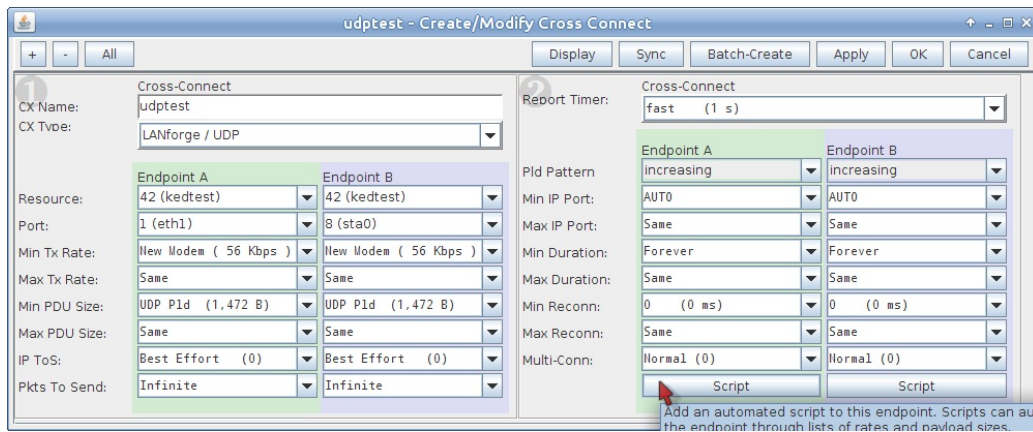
udptest - Create/Modify Cross Connect

+ - All

Display Sync Batch-Create Apply OK Cancel

1

Cross-Connect

CX Name: udptest

CX Type: LANforge / UDP

| | Endpoint A | Endpoint B |
|---|---|---|
| Resource: | 42 (kedtest) | 42 (kedtest) |
| Port: | 1 (eth1) | 8 (sta0) |
| Min Tx Rate: | New Modem ( 56 Kbps ) | New Modem ( 56 Kbps ) |
| Max Tx Rate: | Same | Same |
| Min PDU Size: | UDP Pld (1,472 B) | UDP Pld (1,472 B) |
| Max PDU Size: | Same | Same |
| IP ToS: | Best Effort (0) | Best Effort (0) |
| Pkts To Send: | Infinite | Infinite |

2

Cross-Connect

Report Timer: fast (1 s)

| | Endpoint A | Endpoint B |
|---|---|---|
| Pld Pattern | increasing | increasing |
| Min IP Port: | AUTO | AUTO |
| Max IP Port: | Same | Same |
| Min Duration: | Forever | Forever |
| Max Duration: | Same | Same |
| Min Reconn: | 0 (0 ms) | 0 (0 ms) |
| Max Reconn: | Same | Same |
| Multi-Conn: | Normal (0) | Normal (0) |
| | Script | Script |

Add an automated script to this endpoint. Scripts can au the endpoint through lists of rates and payload sizes.